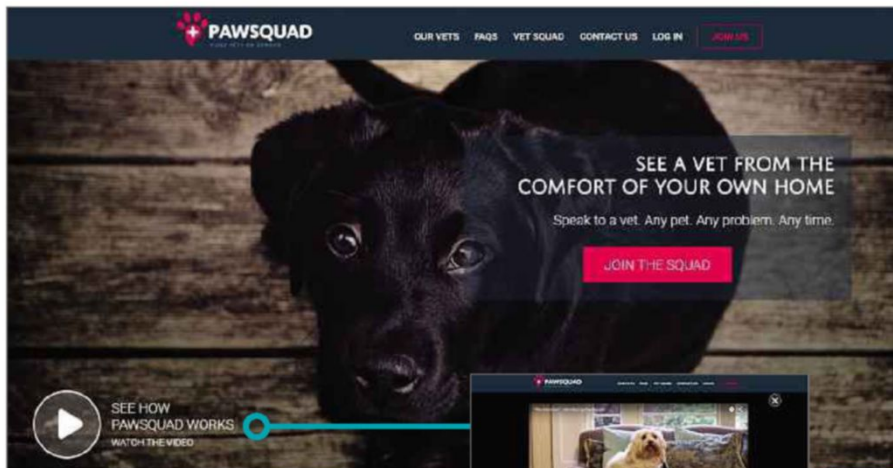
PAWSQUAD

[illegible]

OUR VETS FAQS VET SQUAD CONTACT US LOG IN JOIN US

SEE A VET FROM THE COMFORT OF YOUR OWN HOME

Speak to a vet. Any pet. Any problem. Any time.

JOIN THE SQUAD

SEE HOW PAWSQUAD WORKS

WATCH THE VIDEO

PAWSQUAD

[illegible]